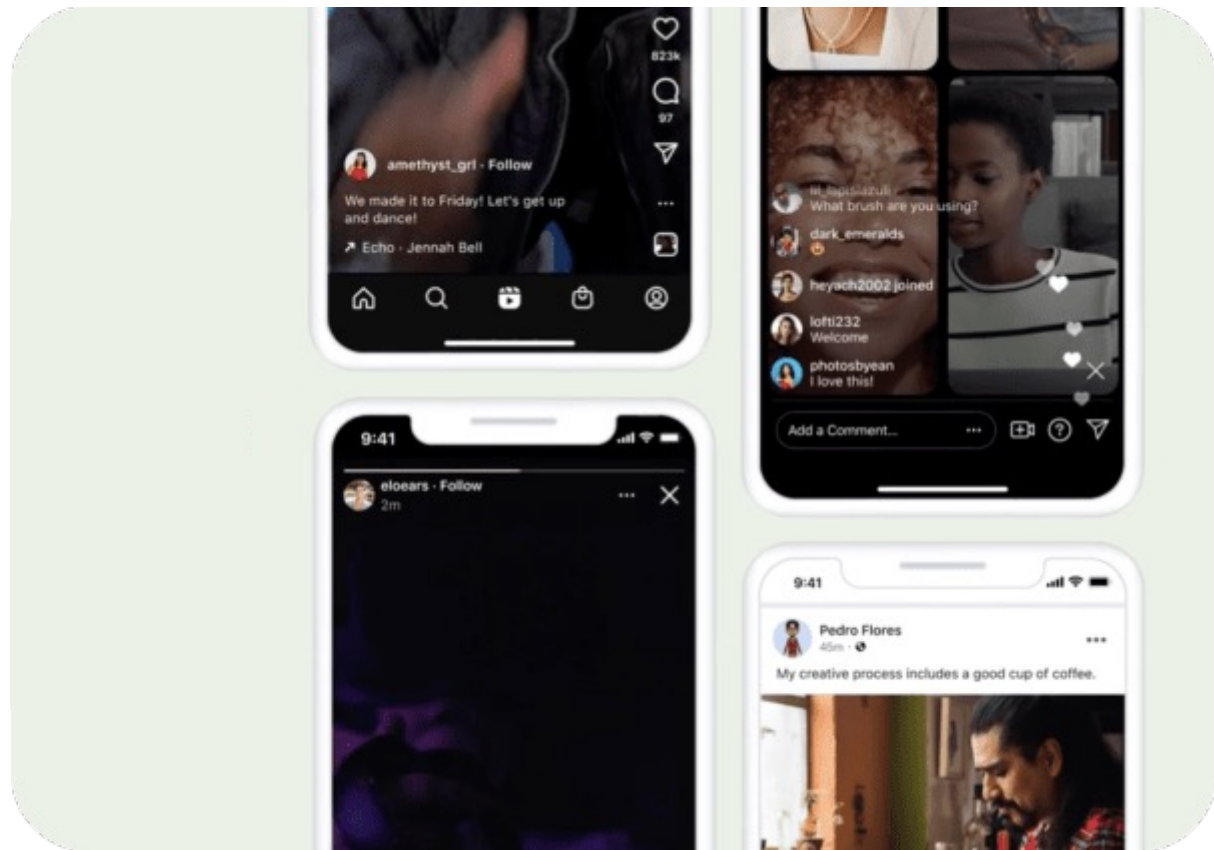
823k

97

amethyst_grl · Follow

We made it to Friday! Let's get up and dance!

↗ Echo · Jennah Bell

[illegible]
What brush are you using?

dark_emeralds

heyach2002 joined

lofti232
Welcome

photosbyean
I love this!

Add a Comment...

9:41

eloears · Follow
2m

9:41

Pedro Flores
45m ·

My creative process includes a good cup of coffee.